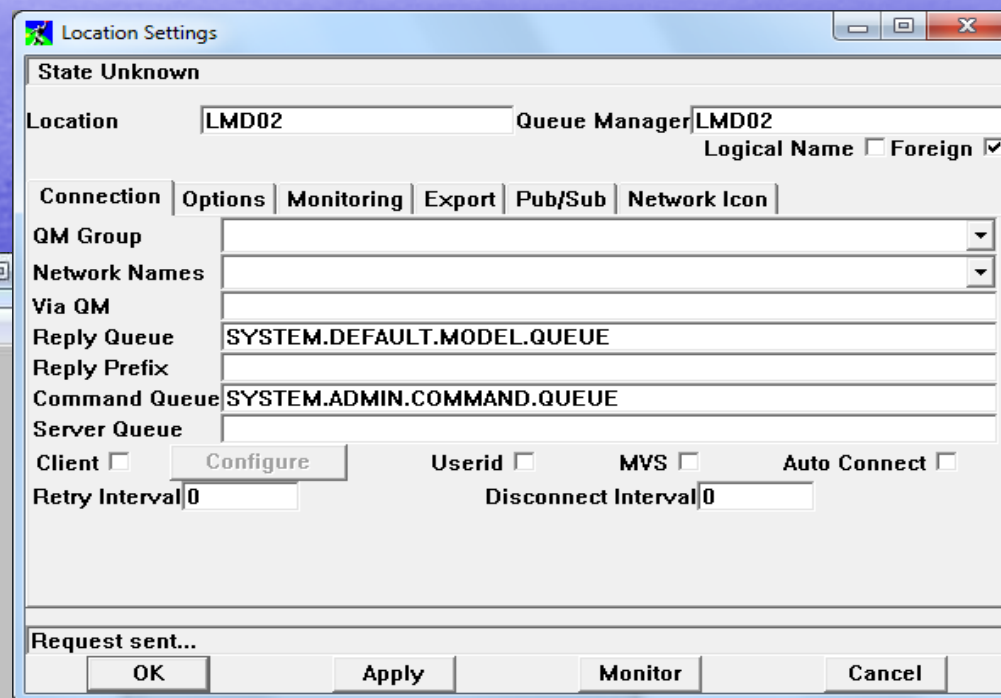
Location Settings

State Unknown

Location LMD02 Queue Manager LMD02

Logical Name Foreign

Connection | Options | Monitoring | Export | Pub/Sub | Network Icon

QM Group

Network Names

Via QM

Reply Queue SYSTEM.DEFAULT.MODEL.QUEUE

Reply Prefix

Command Queue SYSTEM.ADMIN.COMMAND.QUEUE

Server Queue

Client Configure Userid MVS Auto Connect

Retry Interval 0 Disconnect Interval 0

Request sent...

OK Apply Monitor Cancel